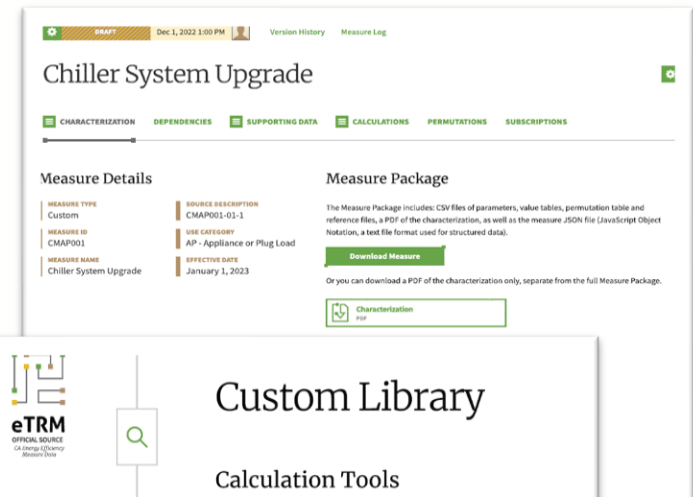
DRAFT Dec 1, 2022 1:00 PM Version History Measure Log

Chiller System Upgrade

CHARACTERIZATION DEPENDENCIES SUPPORTING DATA CALCULATIONS PERMUTATIONS SUBSCRIPTIONS

Measure Details

MEASURE TYPE
Custom

MEASURE ID
CMAP001

MEASURE NAME
Chiller System Upgrade

SOURCE DESCRIPTION
CMAP001-01-1

USE CATEGORY
AP - Appliance or Plug Load

EFFECTIVE DATE
January 1, 2023

Measure Package

The Measure Package includes: CSV files of parameters, value tables, permutation table and reference files, a PDF of the characterization, as well as the measure JSON file (JavaScript Object Notation, a text file format used for structured data).

Download Measure

Or you can download a PDF of the characterization only, separate from the full Measure Package.

Characterization
PDF

eTRM
OFFICIAL SOURCE
CA Energy Efficiency Measure Data

Custom Library

Calculation Tools